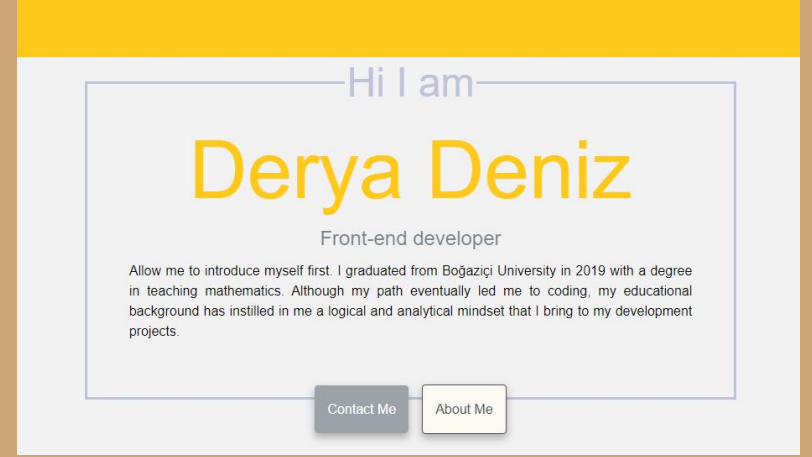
Hi I am

Derya Deniz

Front-end developer

Allow me to introduce myself first. I graduated from Boğaziçi University in 2019 with a degree in teaching mathematics. Although my path eventually led me to coding, my educational background has instilled in me a logical and analytical mindset that I bring to my development projects.

Contact Me

About Me